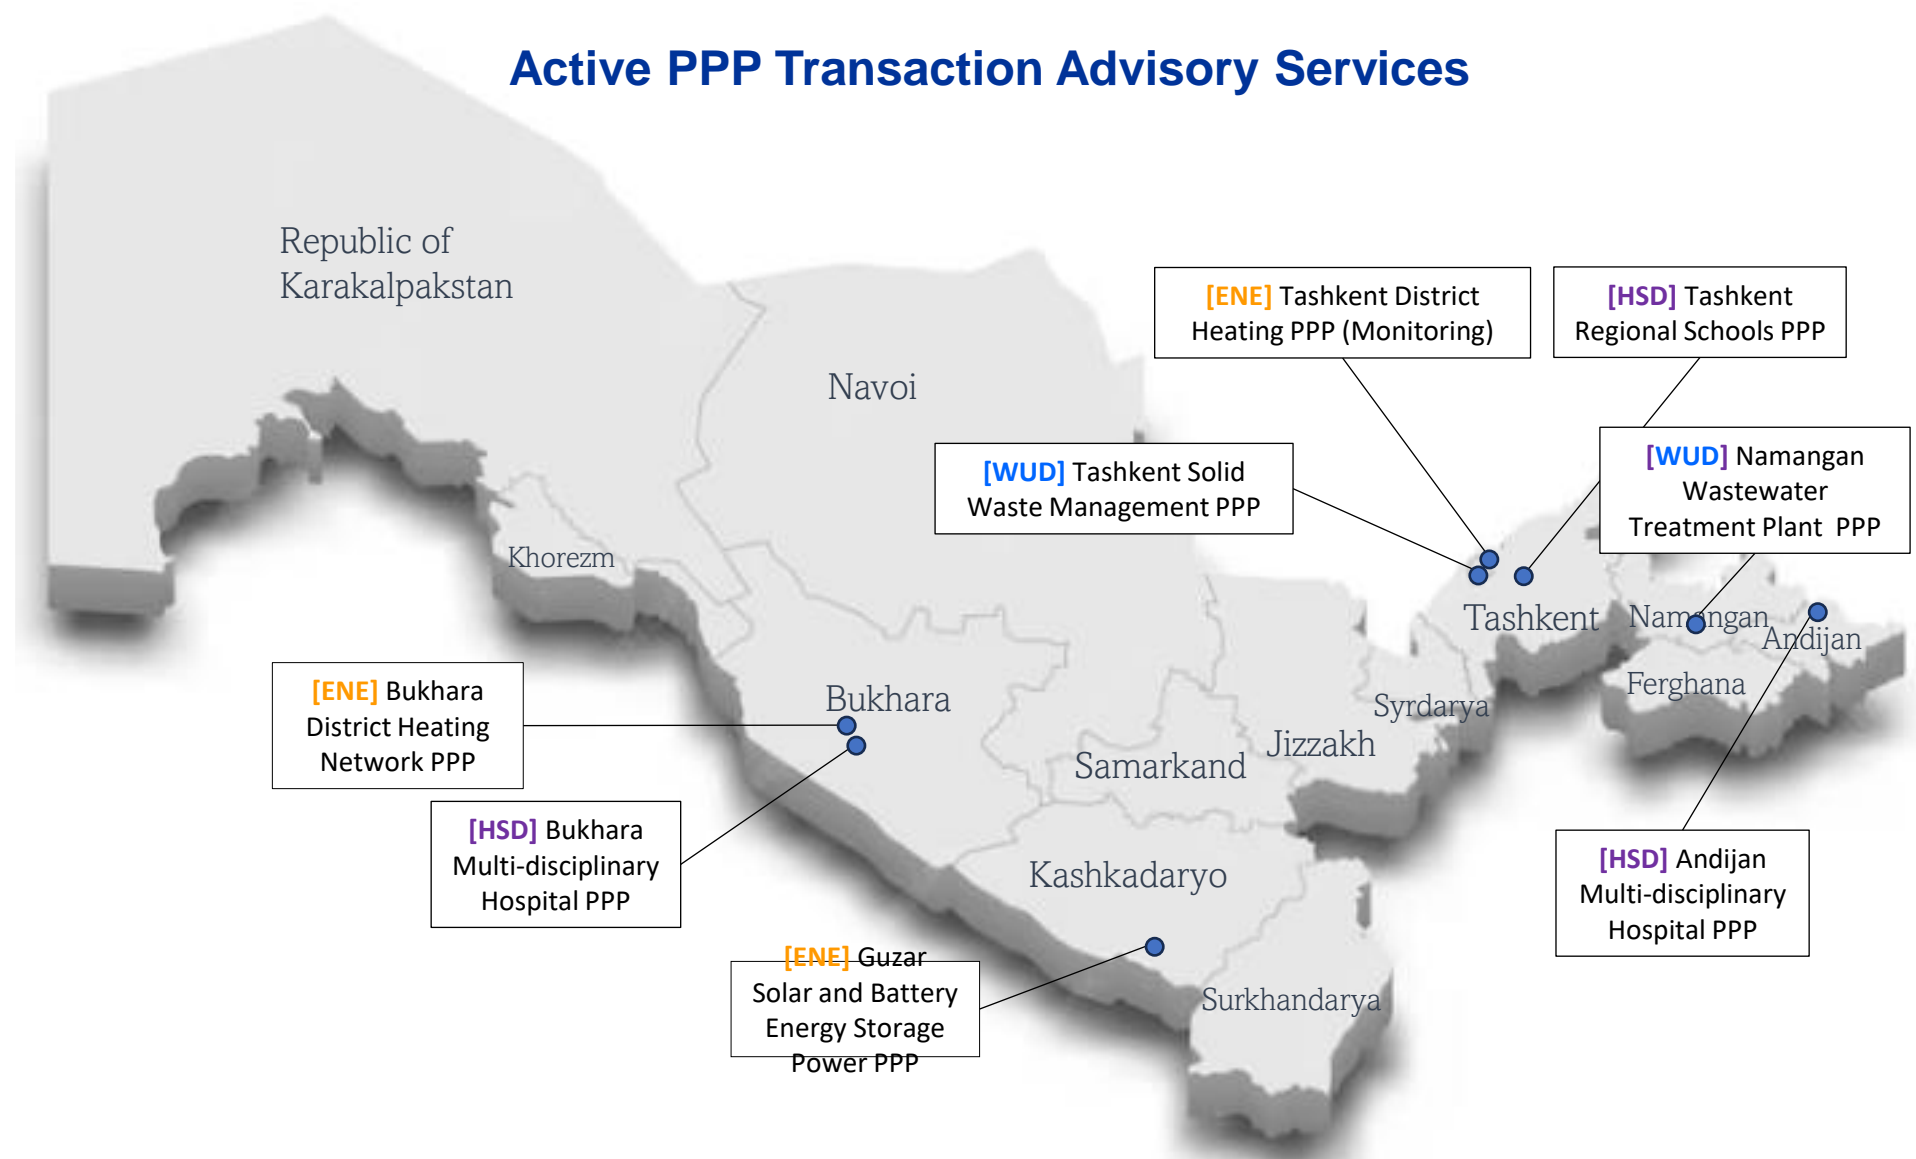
Active PPP Transaction Advisory Services

Republic of Karakalpakstan

Navoi

Khorezm

Bukhara

Samarkand

Jizzakh

Syrdarya

Tashkent

Namangan

Andijan

Ferghana

Kashkadaryo

Surkhandarya

[ENE] Tashkent District Heating PPP (Monitoring)

[HSD] Tashkent Regional Schools PPP

[WUD] Tashkent Solid Waste Management PPP

[WUD] Namangan Wastewater Treatment Plant PPP

[ENE] Bukhara District Heating Network PPP

[HSD] Bukhara Multi-disciplinary Hospital PPP

[ENE] Guzar Solar and Battery Energy Storage Power PPP

[HSD] Andijan Multi-disciplinary Hospital PPP